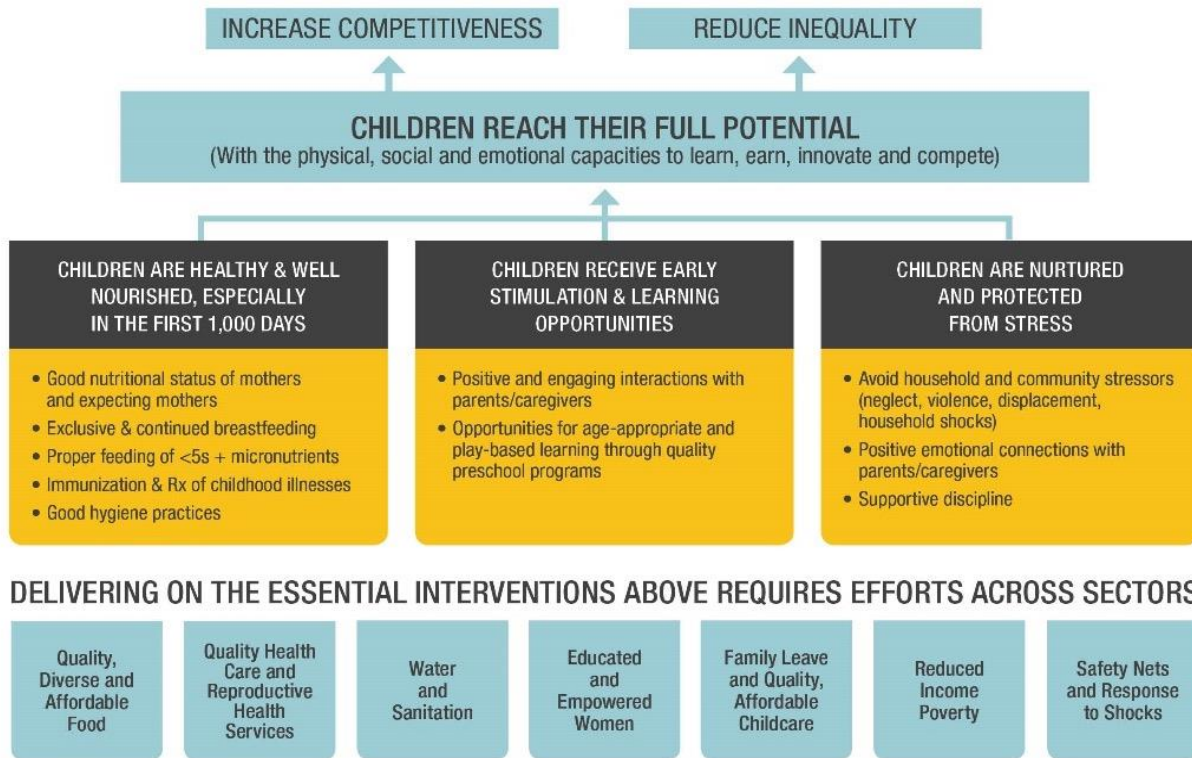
INCREASE COMPETITIVENESS

REDUCE INEQUALITY

CHILDREN REACH THEIR FULL POTENTIAL
(With the physical, social and emotional capacities to learn, earn, innovate and compete)

CHILDREN ARE HEALTHY & WELL NOURISHED, ESPECIALLY IN THE FIRST 1,000 DAYS

• Good nutritional status of mothers and expecting mothers
• Exclusive & continued breastfeeding
• Proper feeding of <5s + micronutrients
• Immunization & Rx of childhood illnesses
• Good hygiene practices

CHILDREN RECEIVE EARLY STIMULATION & LEARNING OPPORTUNITIES

• Positive and engaging interactions with parents/caregivers
• Opportunities for age-appropriate and play-based learning through quality preschool programs

CHILDREN ARE NURTURED AND PROTECTED FROM STRESS

• Avoid household and community stressors (neglect, violence, displacement, household shocks)
• Positive emotional connections with parents/caregivers
• Supportive discipline

DELIVERING ON THE ESSENTIAL INTERVENTIONS ABOVE REQUIRES EFFORTS ACROSS SECTORS

Quality, Diverse and Affordable Food

Quality Health Care and Reproductive Health Services

Water and Sanitation

Educated and Empowered Women

Family Leave and Quality, Affordable Childcare

Reduced Income Poverty

Safety Nets and Response to Shocks